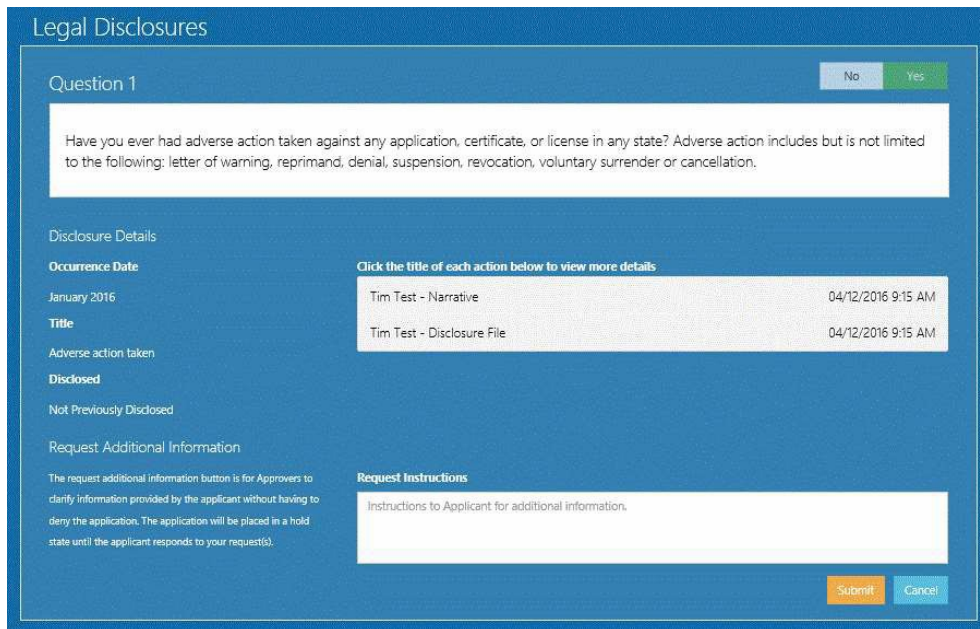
Legal Disclosures

Question 1

No Yes

Have you ever had adverse action taken against any application, certificate, or license in any state? Adverse action includes but is not limited to the following: letter of warning, reprimand, denial, suspension, revocation, voluntary surrender or cancellation.

Disclosure Details

Occurrence Date

January 2016

Title

Adverse action taken

Disclosed

Not Previously Disclosed

Click the title of each action below to view more details

Tim Test - Narrative 04/12/2016 9:15 AM

Tim Test - Disclosure File 04/12/2016 9:15 AM

Request Additional Information

The request additional information button is for Approvers to clarify information provided by the applicant without having to deny the application. The application will be placed in a hold state until the applicant responds to your request(s).

Request Instructions

Instructions to Applicant for additional information.

Submit Cancel